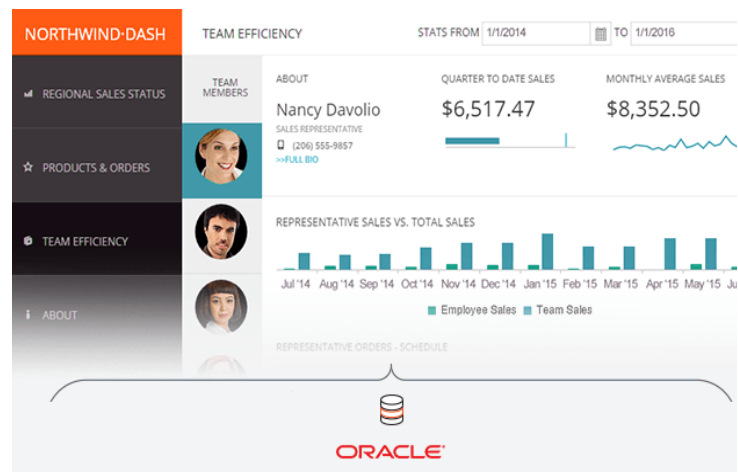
NORTHWIND·DASH

REGIONAL SALES STATUS

PRODUCTS & ORDERS

TEAM EFFICIENCY

ABOUT

TEAM EFFICIENCY

STATS FROM 1/1/2014 TO 1/1/2016

TEAM MEMBERS

ABOUT

Nancy Davolio

SALES REPRESENTATIVE

(206) 555-9857

>>FULL BIO

QUARTER TO DATE SALES

$6,517.47

MONTHLY AVERAGE SALES

$8,352.50

REPRESENTATIVE SALES VS. TOTAL SALES

Jul '14 Aug '14 Sep '14 Oct '14 Nov '14 Dec '14 Jan '15 Feb '15 Mar '15 Apr '15 May '15 Jun

Employee Sales Team Sales

REPRESENTATIVE ORDERS - SCHEDULE

ORACLE